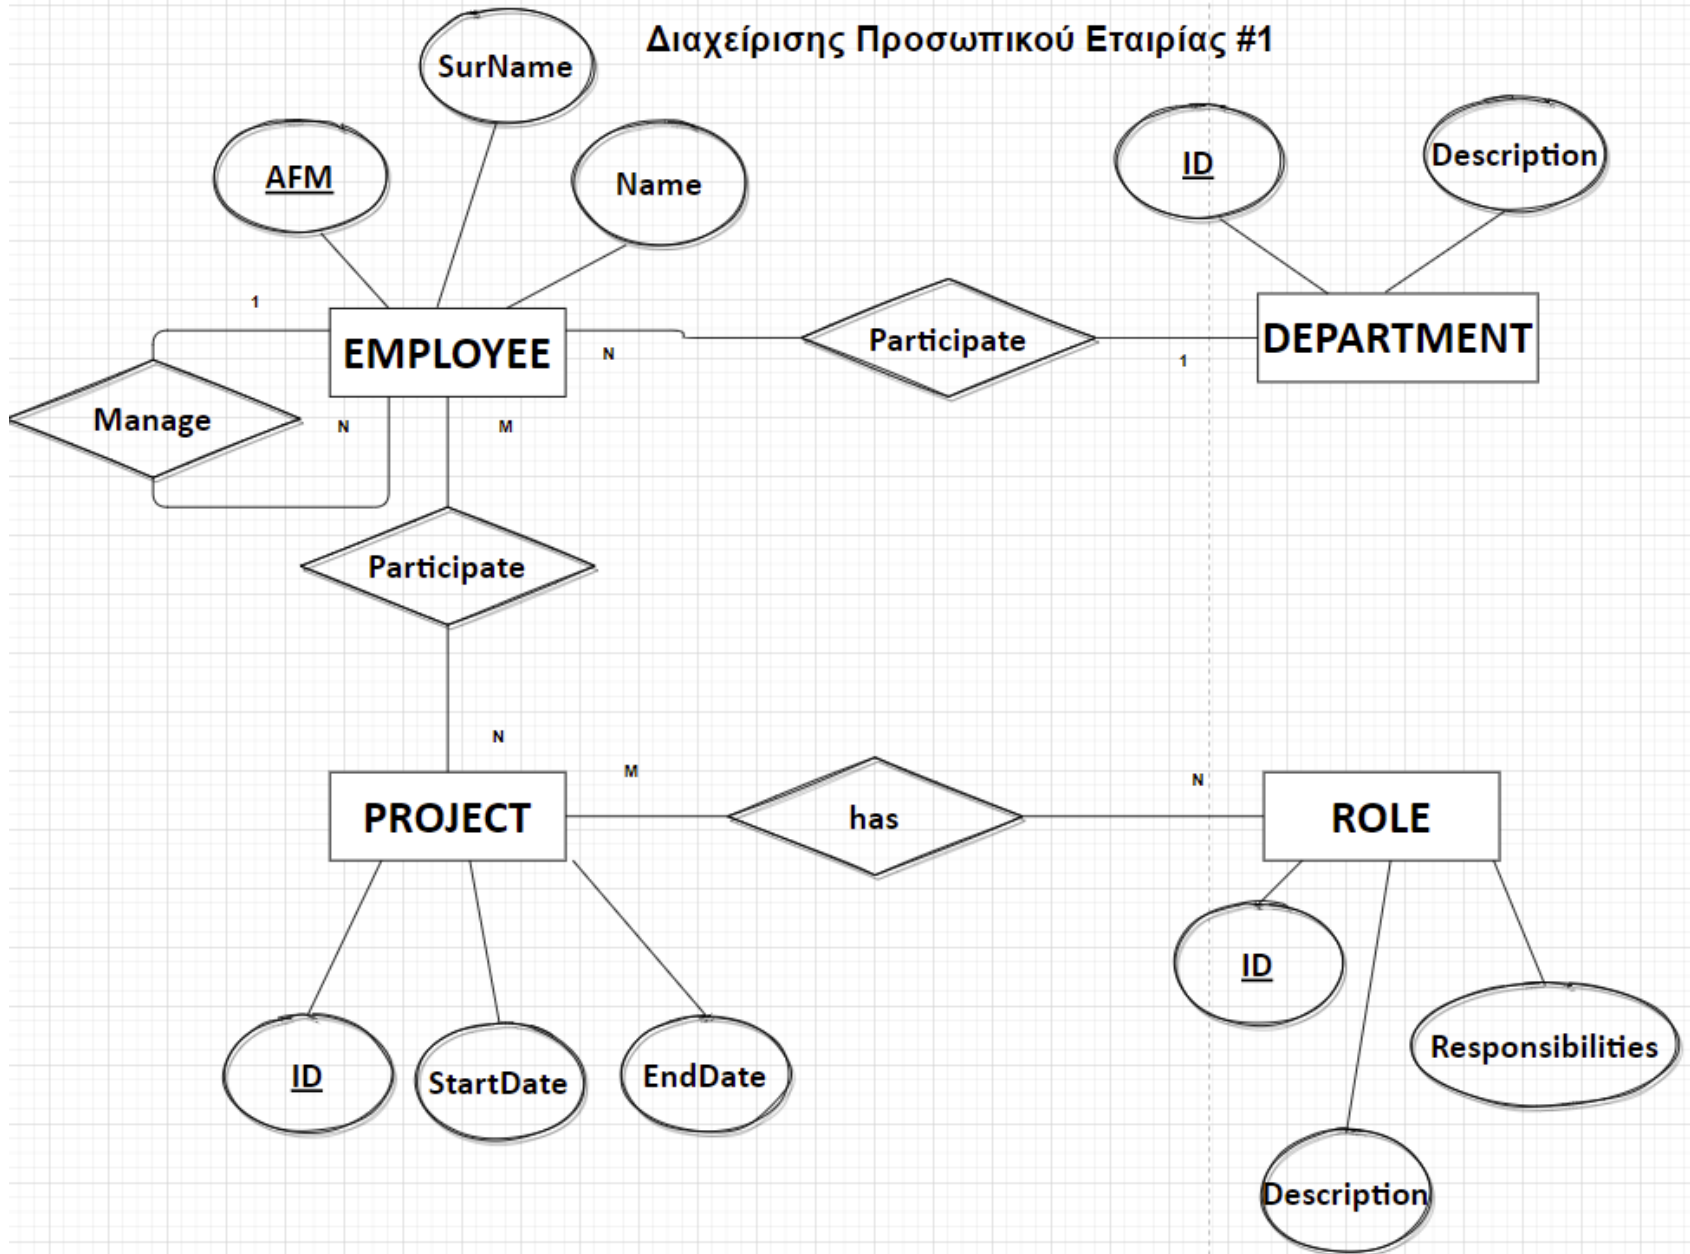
Διαχείρισης Προσωπικού Εταιρίας #1

SurName

AFM

Name

ID

Description

1

EMPLOYEE

N

Participate

1

DEPARTMENT

Manage

N

M

Participate

N

M

N

PROJECT

has

ROLE

ID

ID

StartDate

EndDate

Responsibilities

Description